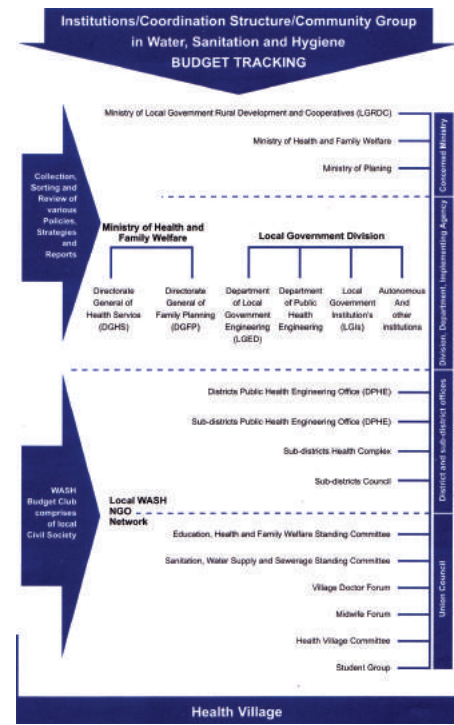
Institutions/Coordination Structure/Community Group in Water, Sanitation and Hygiene
BUDGET TRACKING

Collection, Sorting and Review of various Policies, Strategies and Reports

Ministry of Local Government Rural Development and Cooperatives (LGRDC)

Ministry of Health and Family Welfare

Ministry of Planing

Concerned Ministry

Ministry of Health and Family Welfare

Local Government Division

Directorate General of Health Service (DGHS)

Directorate General of Family Planning (DGFP)

Department of Local Government Engineering (LGED)

Department of Public Health Engineering

Local Government Institution's (LGIs)

Autonomous And other institutions

Division, Department, Implementing Agency

Districts Public Health Engineering Office (DPHE)

Sub-districts Public Health Engineering Office (DPHE)

Sub-districts Health Complex

Sub-districts Council

District and sub-district offices

WASH Budget Club comprises of local Civil Society

Local WASH NGO Network

Education, Health and Family Welfare Standing Committee

Sanitation, Water Supply and Sewerage Standing Committee

Village Doctor Forum

Midwife Forum

Health Village Committee

Student Group

Union Council

Health Village